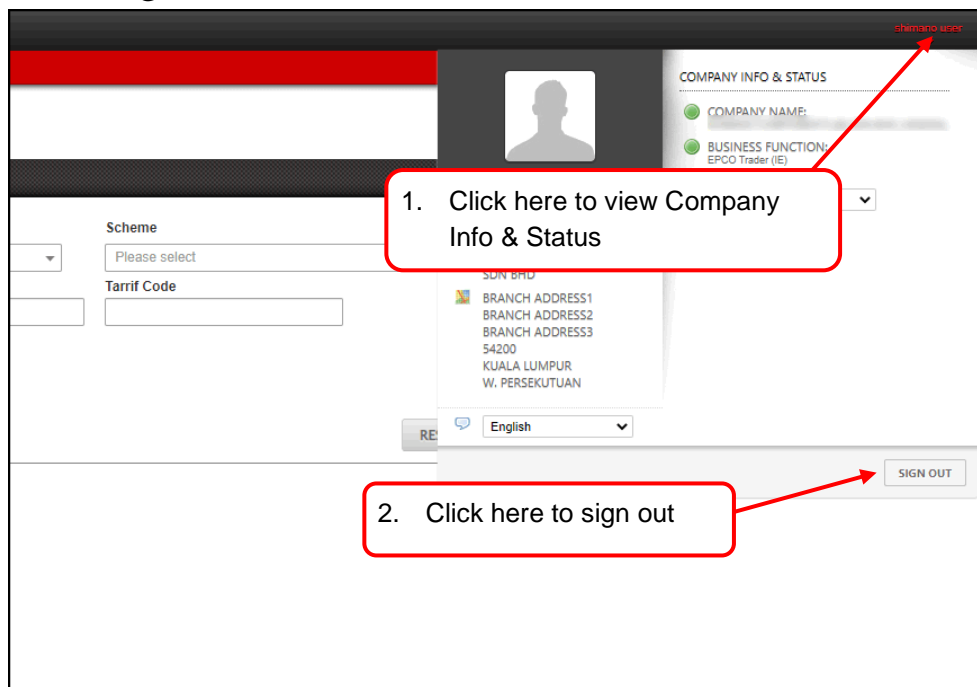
shimano user

COMPANY INFO & STATUS

COMPANY NAME:
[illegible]

BUSINESS FUNCTION:
EPCO Trader (IE)

1. Click here to view Company Info & Status

Scheme
Please select

Tarrif Code

SDN BHD
BRANCH ADDRESS1
BRANCH ADDRESS2
BRANCH ADDRESS3
54200
KUALA LUMPUR
W. PERSEKUTUAN

English

RE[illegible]

SIGN OUT

2. Click here to sign out